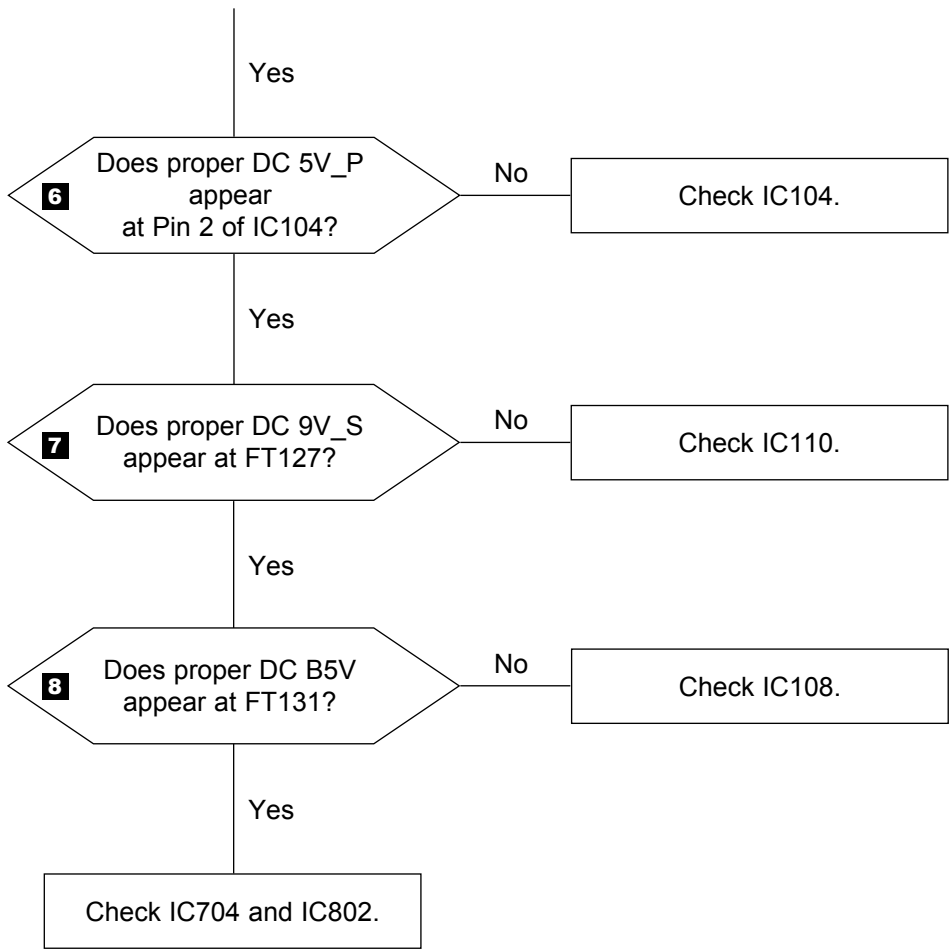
Yes

6 Does proper DC 5V_P appear at Pin 2 of IC104?

No

Check IC104.

Yes

7 Does proper DC 9V_S appear at FT127?

No

Check IC110.

Yes

8 Does proper DC B5V appear at FT131?

No

Check IC108.

Yes

Check IC704 and IC802.